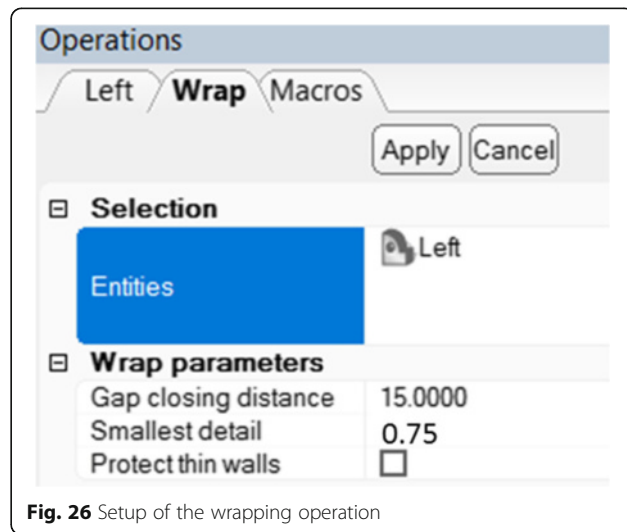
Operations

Left | Wrap | Macros

Apply | Cancel

⊟ Selection

| Entities | Left |
|---|---|

⊟ Wrap parameters

| Gap closing distance | 15.0000 |
|---|---|
| Smallest detail | 0.75 |
| Protect thin walls | ☐ |

Fig. 26 Setup of the wrapping operation